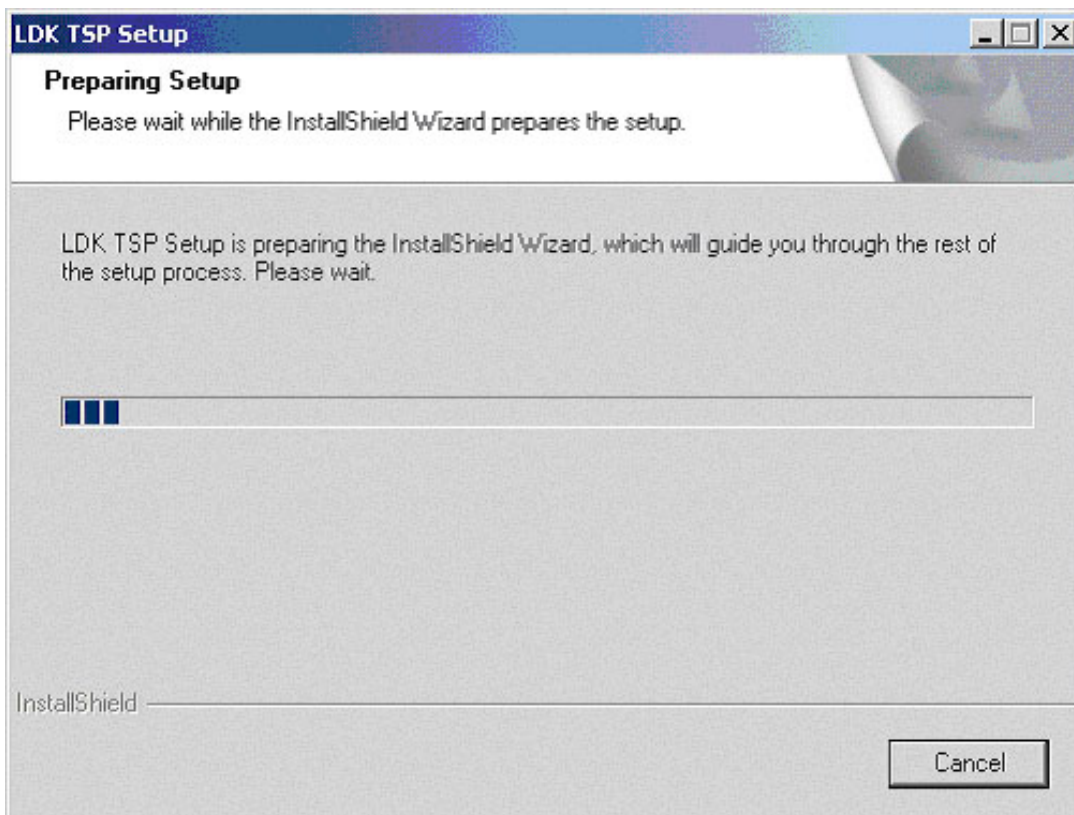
LDK TSP Setup

Preparing Setup

Please wait while the InstallShield Wizard prepares the setup.

LDK TSP Setup is preparing the InstallShield Wizard, which will guide you through the rest of the setup process. Please wait.

InstallShield

Cancel